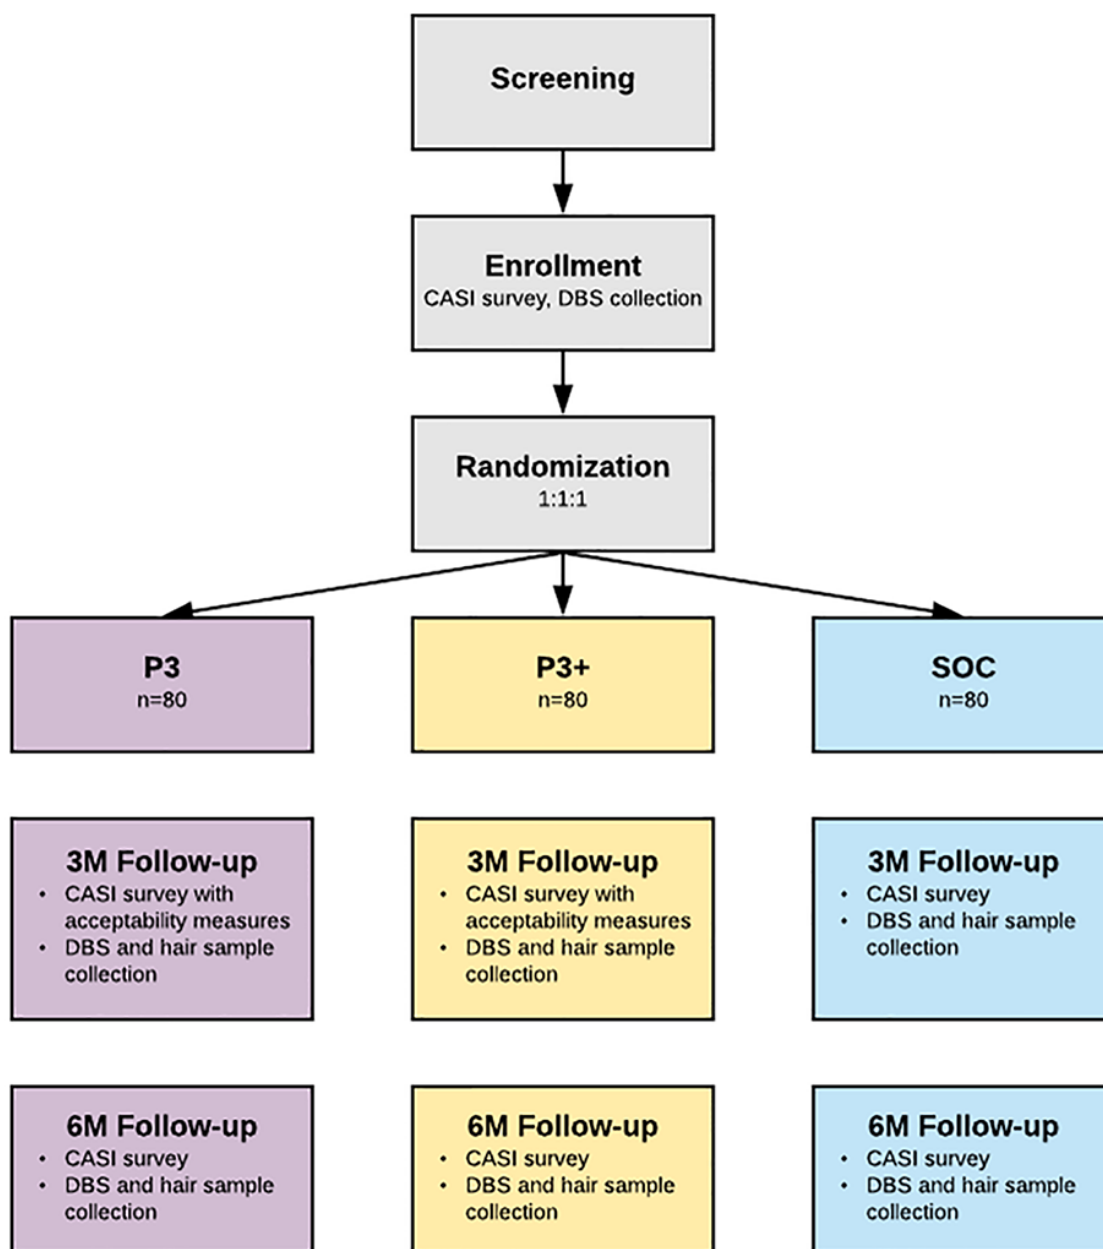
Screening

Enrollment
CASI survey, DBS collection

Randomization
1:1:1

P3
n=80

P3+
n=80

SOC
n=80

3M Follow-up
- CASI survey with acceptability measures
- DBS and hair sample collection

3M Follow-up
- CASI survey with acceptability measures
- DBS and hair sample collection

3M Follow-up
- CASI survey
- DBS and hair sample collection

6M Follow-up
- CASI survey
- DBS and hair sample collection

6M Follow-up
- CASI survey
- DBS and hair sample collection

6M Follow-up
- CASI survey
- DBS and hair sample collection